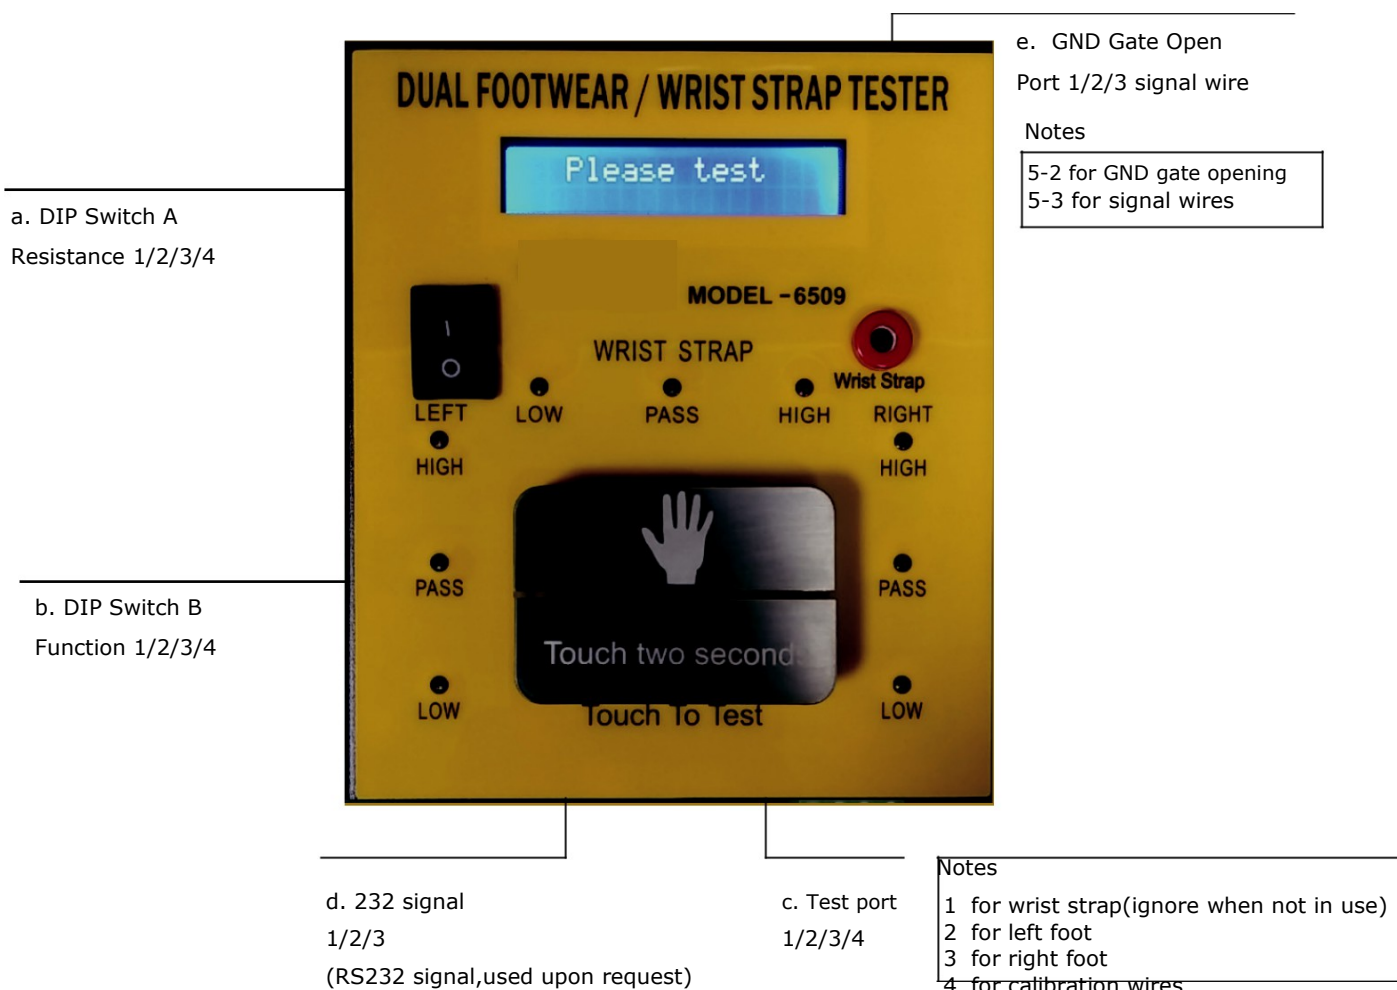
e. GND Gate Open

Port 1/2/3 signal wire

Notes

5-2 for GND gate opening
5-3 for signal wires

DUAL FOOTWEAR / WRIST STRAP TESTER

Please test

a. DIP Switch A

Resistance 1/2/3/4

MODEL -6509

WRIST STRAP

Wrist Strap

LEFT LOW PASS HIGH RIGHT

HIGH

HIGH

b. DIP Switch B

Function 1/2/3/4

PASS

PASS

Touch two seconds

LOW

LOW

Touch To Test

d. 232 signal

1/2/3

(RS232 signal,used upon request)

c. Test port

1/2/3/4

Notes

1 for wrist strap(ignore when not in use)
2 for left foot
3 for right foot
4 for calibration wires